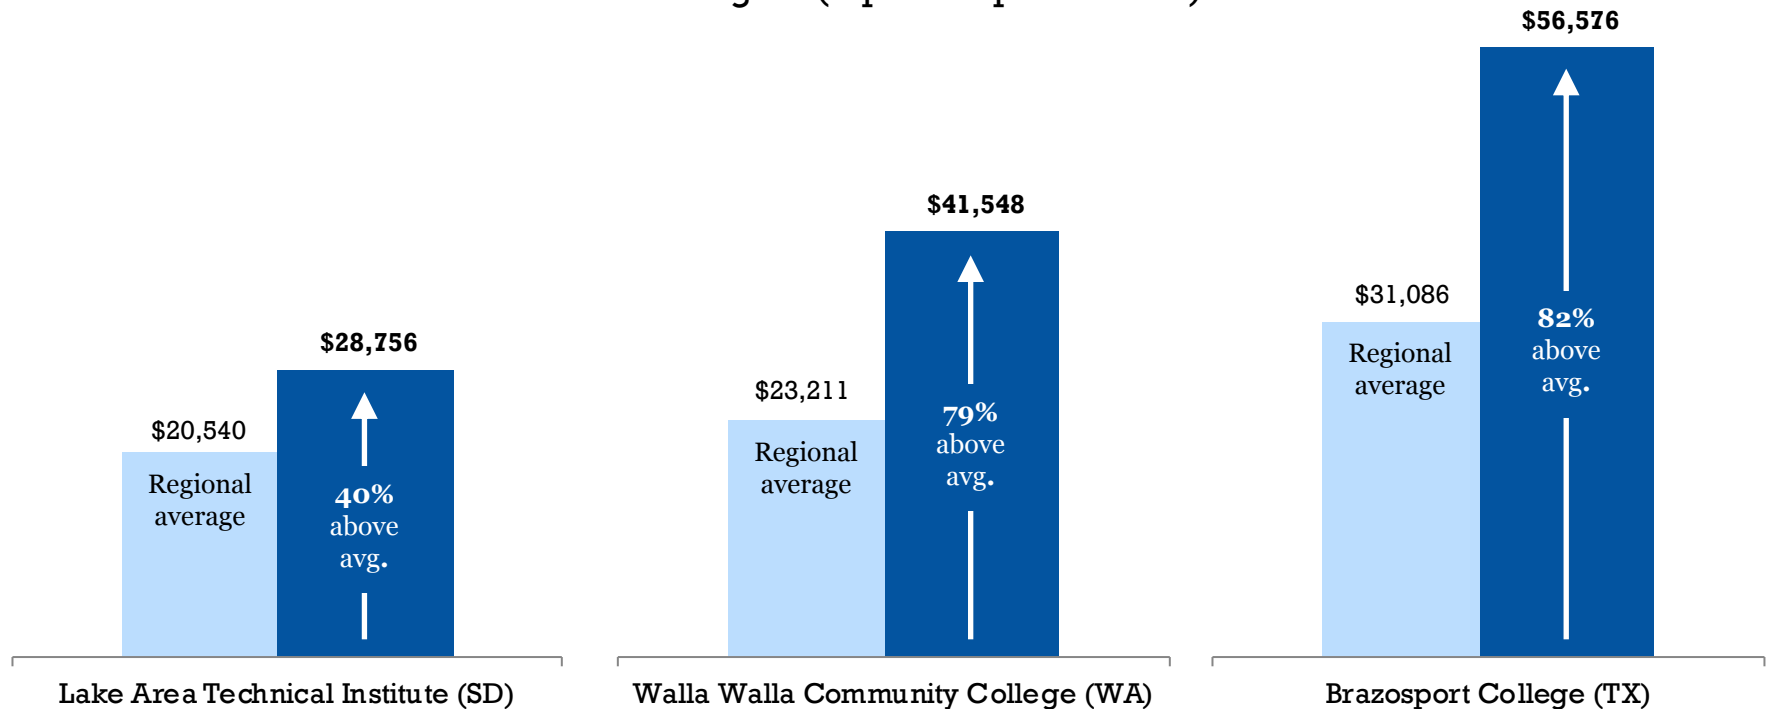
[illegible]

$20,540

Regional average

$28,756

40% above avg.

Lake Area Technical Institute (SD)

$23,211

Regional average

$41,548

79% above avg.

Walla Walla Community College (WA)

$31,086

Regional average

$56,576

82% above avg.

Brazosport College (TX)